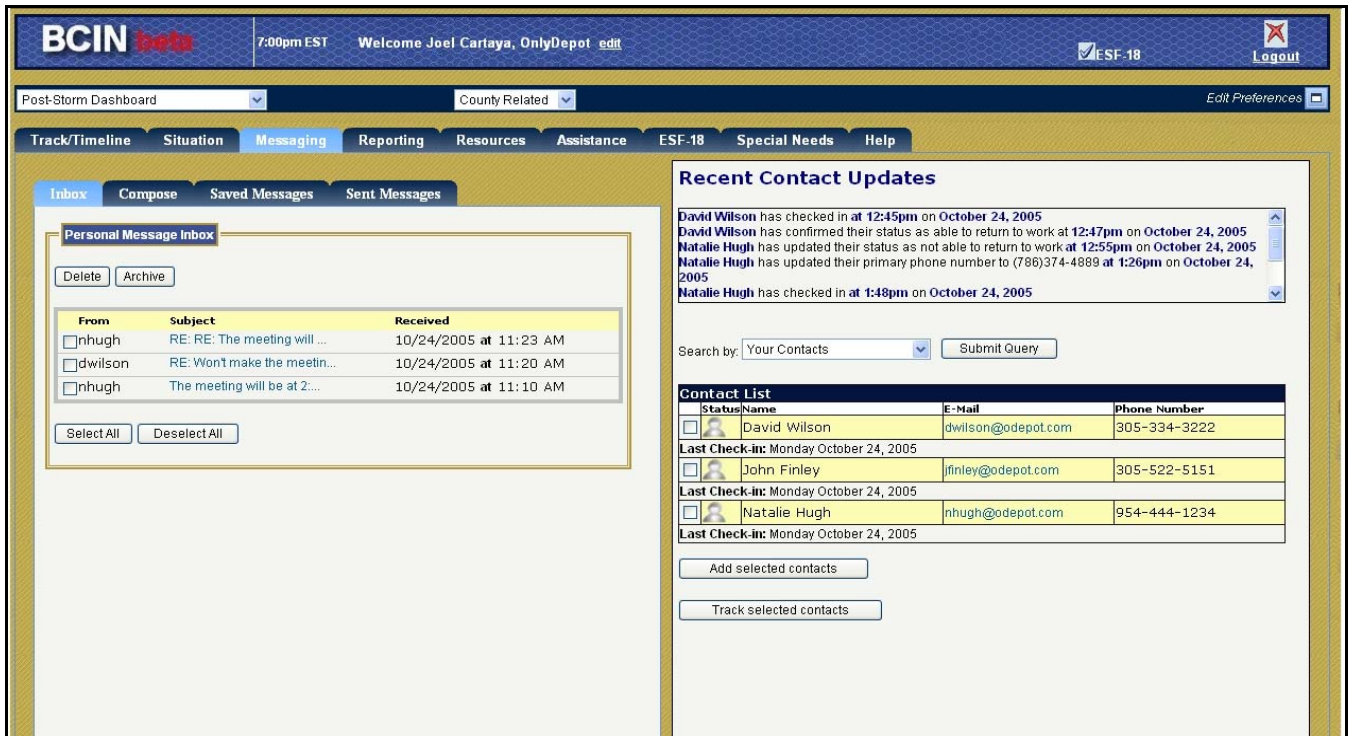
BCIN beta 7:00pm EST Welcome Joel Cartaya, OnlyDepot edit

ESF-18 Logout

Post-Storm Dashboard County Related Edit Preferences

Track/Timeline Situation Messaging Reporting Resources Assistance ESF-18 Special Needs Help

Inbox Compose Saved Messages Sent Messages

Personal Message Inbox

Delete Archive

| From | Subject | Received |
|---|---|---|
| nhugh | RE: RE: The meeting will ... | 10/24/2005 at 11:23 AM |
| dwilson | RE: Won't make the meetin... | 10/24/2005 at 11:20 AM |
| nhugh | The meeting will be at 2:... | 10/24/2005 at 11:10 AM |

Select All Deselect All

Recent Contact Updates

David Wilson has checked in at 12:45pm on October 24, 2005
David Wilson has confirmed their status as able to return to work at 12:47pm on October 24, 2005
Natalie Hugh has updated their status as not able to return to work at 12:55pm on October 24, 2005
Natalie Hugh has updated their primary phone number to (786)374-4889 at 1:26pm on October 24, 2005
Natalie Hugh has checked in at 1:48pm on October 24, 2005

Search by: Your Contacts Submit Query

Contact List

| Status | Name | E-Mail | Phone Number |
|---|---|---|---|
| | David Wilson | dwilson@odepot.com | 305-334-3222 |
| Last Check-in: Monday October 24, 2005 | | | |
| | John Finley | jfinley@odepot.com | 305-522-5151 |
| Last Check-in: Monday October 24, 2005 | | | |
| | Natalie Hugh | nhugh@odepot.com | 954-444-1234 |
| Last Check-in: Monday October 24, 2005 | | | |

Add selected contacts

Track selected contacts